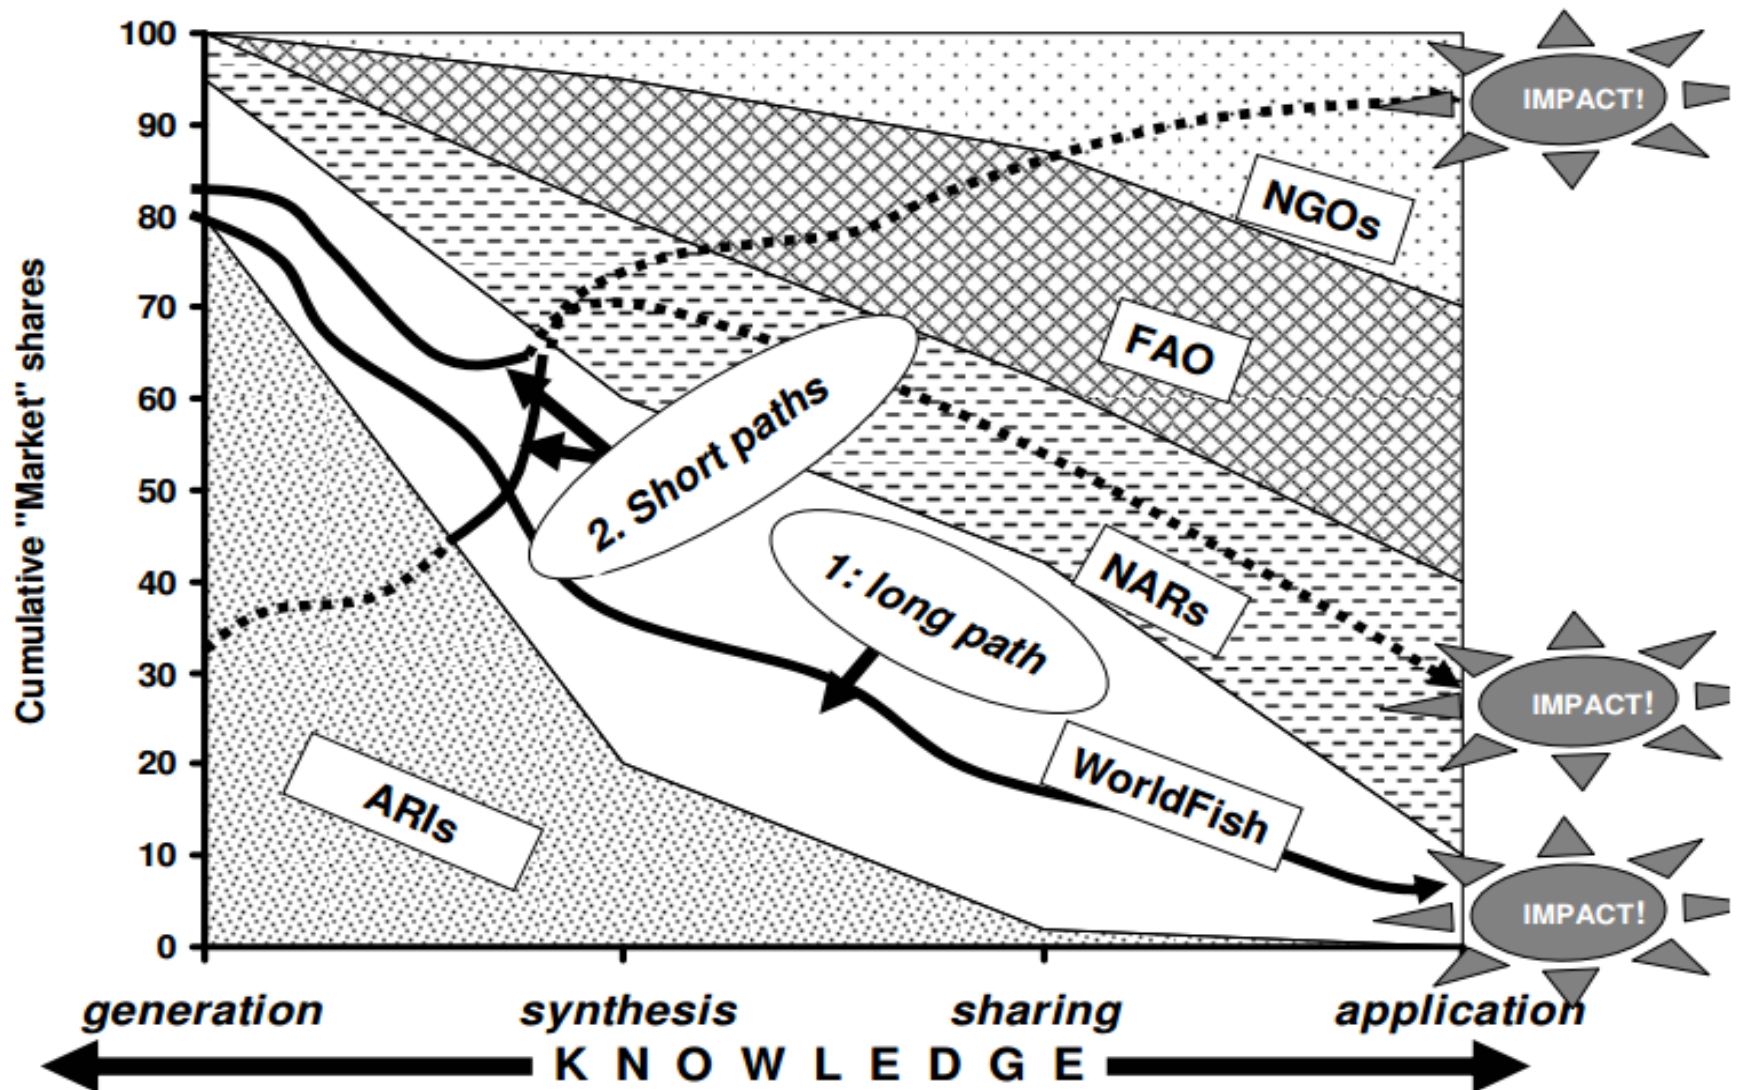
Cumulative "Market" shares

100
90
80
70
60
50
40
30
20
10
0

IMPACT!

NGOs

FAO

2. Short paths

1: long path

NARs

IMPACT!

WorldFish

ARIs

IMPACT!

generation
synthesis
sharing
application

KNOWLEDGE